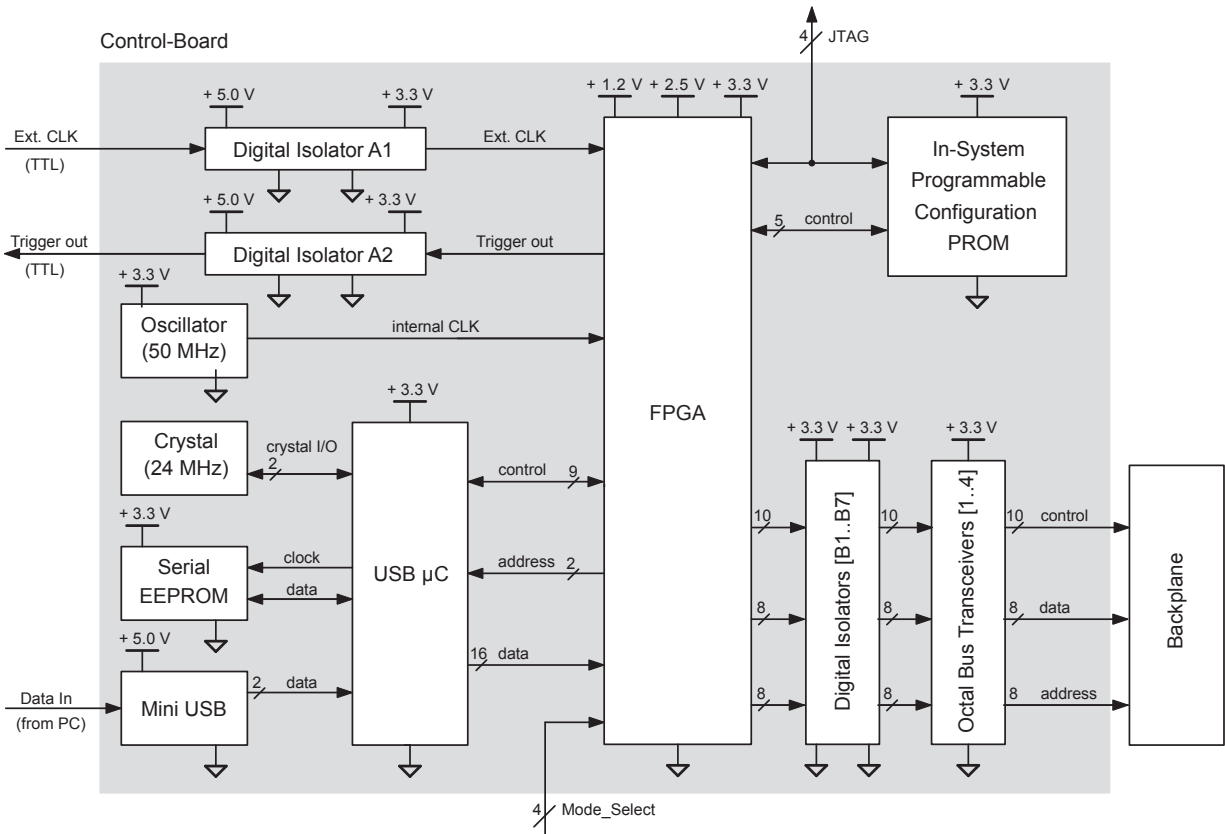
Control-Board

4 JTAG

+ 5.0 V
+ 3.3 V
Ext. CLK
(TTL)
Digital Isolator A1
Ext. CLK

+ 1.2 V + 2.5 V + 3.3 V

+ 3.3 V
In-System Programmable Configuration PROM

+ 5.0 V
+ 3.3 V
Trigger out
(TTL)
Digital Isolator A2
Trigger out

5 control

+ 3.3 V
Oscillator (50 MHz)
internal CLK

+ 3.3 V

FPGA

Crystal (24 MHz)
crystal I/O
2
control 9

+ 3.3 V + 3.3 V
+ 3.3 V

+ 3.3 V
Serial EEPROM
clock
data
USB µC
address 2

10
10
10 control

8
8
8 data

+ 5.0 V
Mini USB
Data In
(from PC)
2 data
16 data

8
8
8 address

Digital Isolators [B1..B7]
Octal Bus Transceivers [1..4]
Backplane

4 Mode_Select